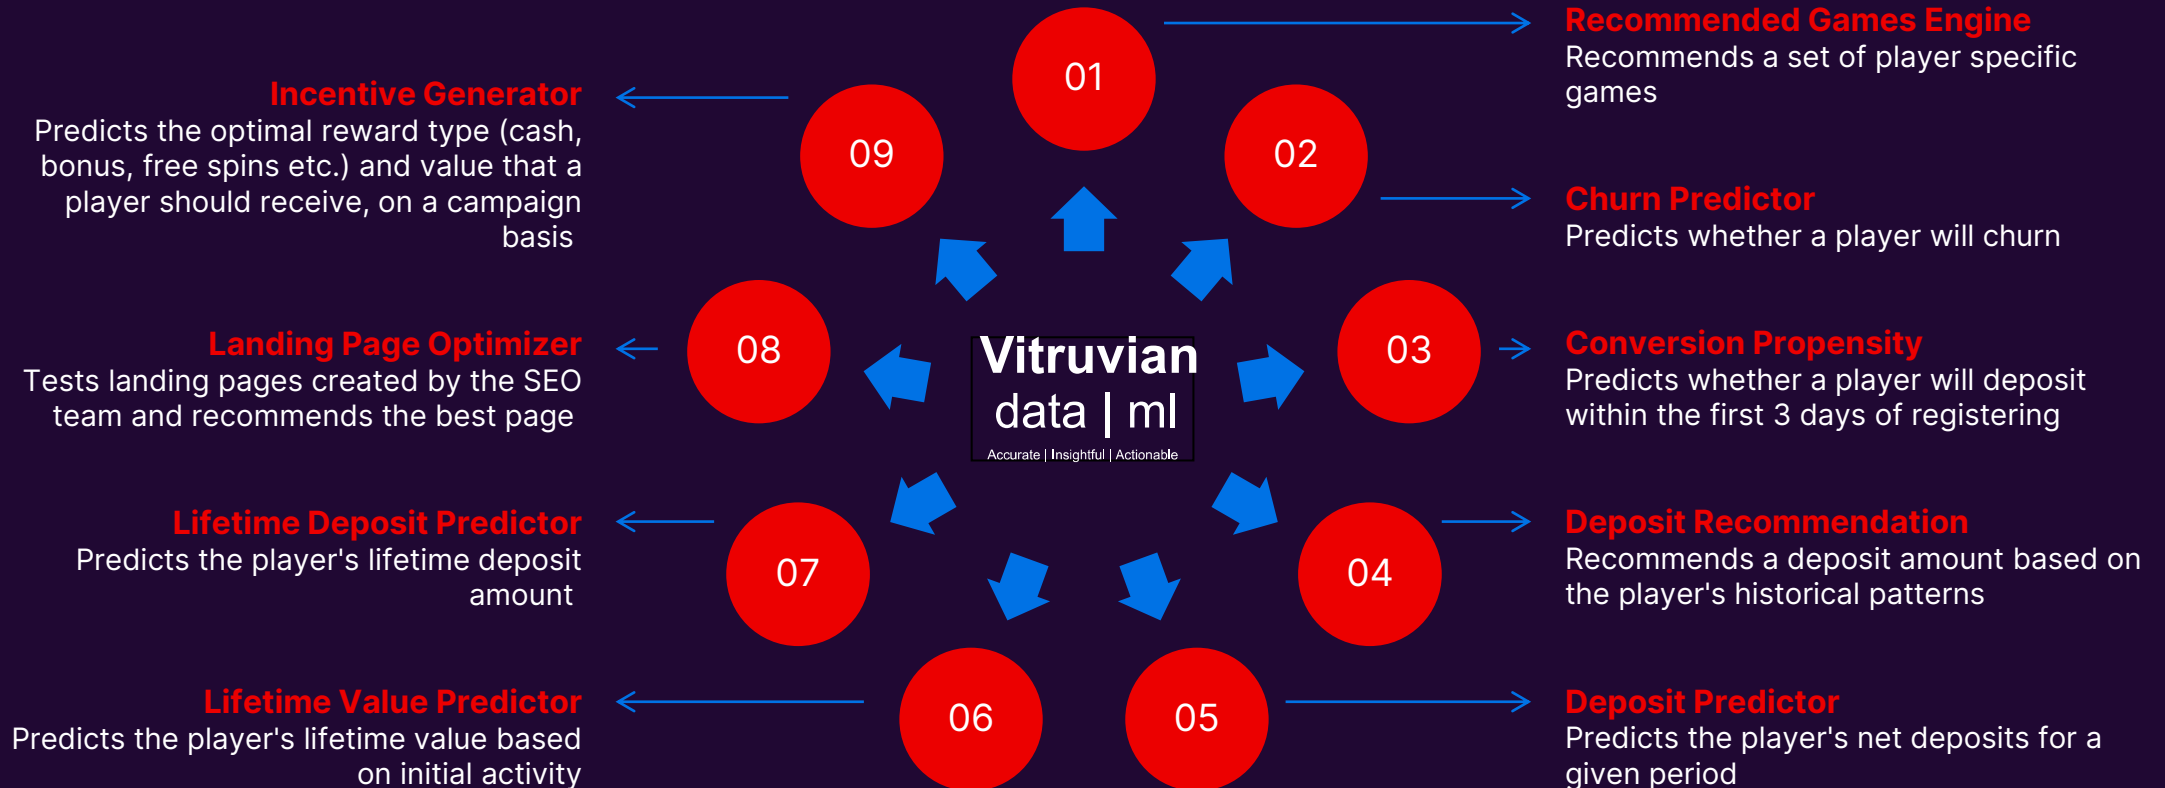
Vitruvian
data | ml
Accurate | Insightful | Actionable

01
Recommended Games Engine
Recommends a set of player specific games

02
Churn Predictor
Predicts whether a player will churn

03
Conversion Propensity
Predicts whether a player will deposit within the first 3 days of registering

04
Deposit Recommendation
Recommends a deposit amount based on the player's historical patterns

05
Deposit Predictor
Predicts the player's net deposits for a given period

06
Lifetime Value Predictor
Predicts the player's lifetime value based on initial activity

07
Lifetime Deposit Predictor
Predicts the player's lifetime deposit amount

08
Landing Page Optimizer
Tests landing pages created by the SEO team and recommends the best page

09
Incentive Generator
Predicts the optimal reward type (cash, bonus, free spins etc.) and value that a player should receive, on a campaign basis